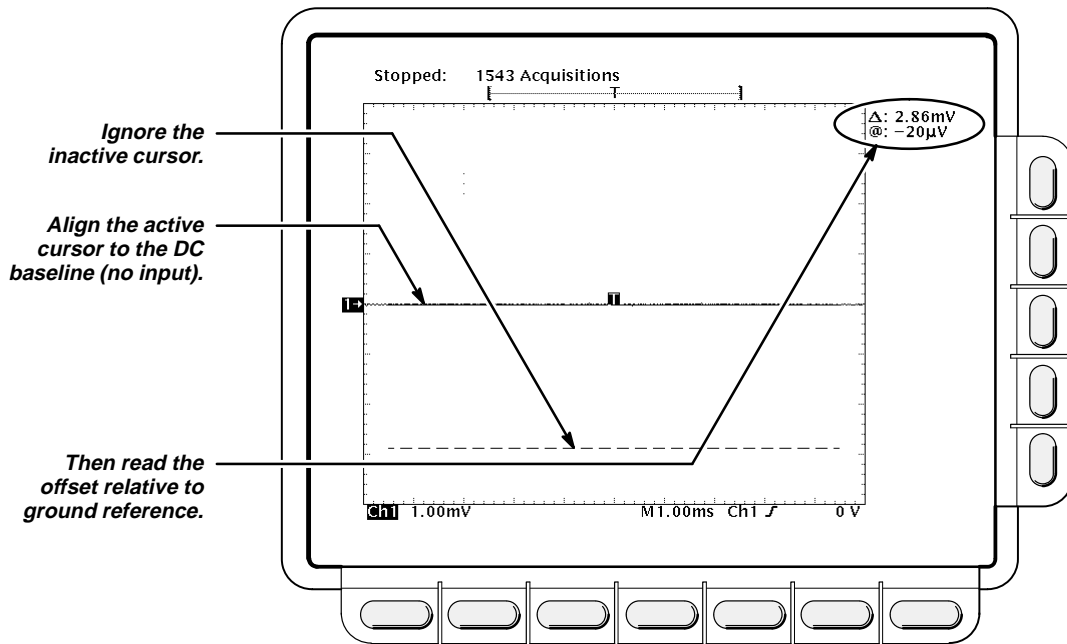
Stopped: 1543 Acquisitions

Δ: 2.86mV
@: −20μV

Ignore the inactive cursor.

Align the active cursor to the DC baseline (no input).

1→

T

Then read the offset relative to ground reference.

Ch1 1.00mV M1.00ms Ch1 ʃ 0 V